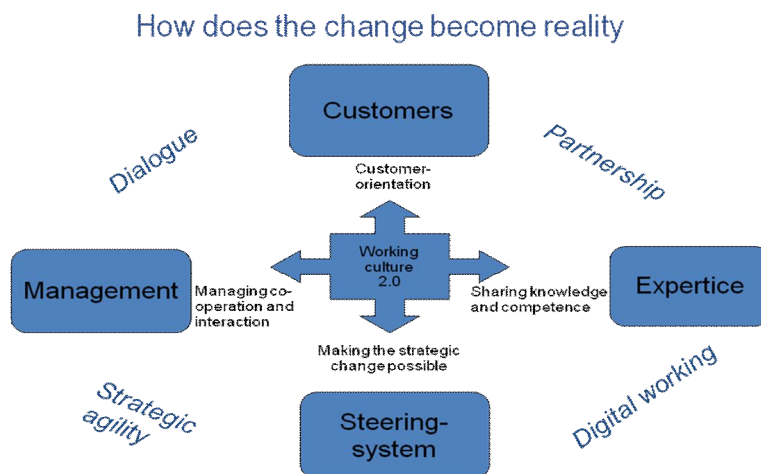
How does the change become reality

Customers

Dialogue

Partnership

Customer-orientation

Working culture 2.0

Management

Managing co-operation and interaction

Sharing knowledge and competence

Expertice

Making the strategic change possible

Strategic agility

Digital working

Steering-system